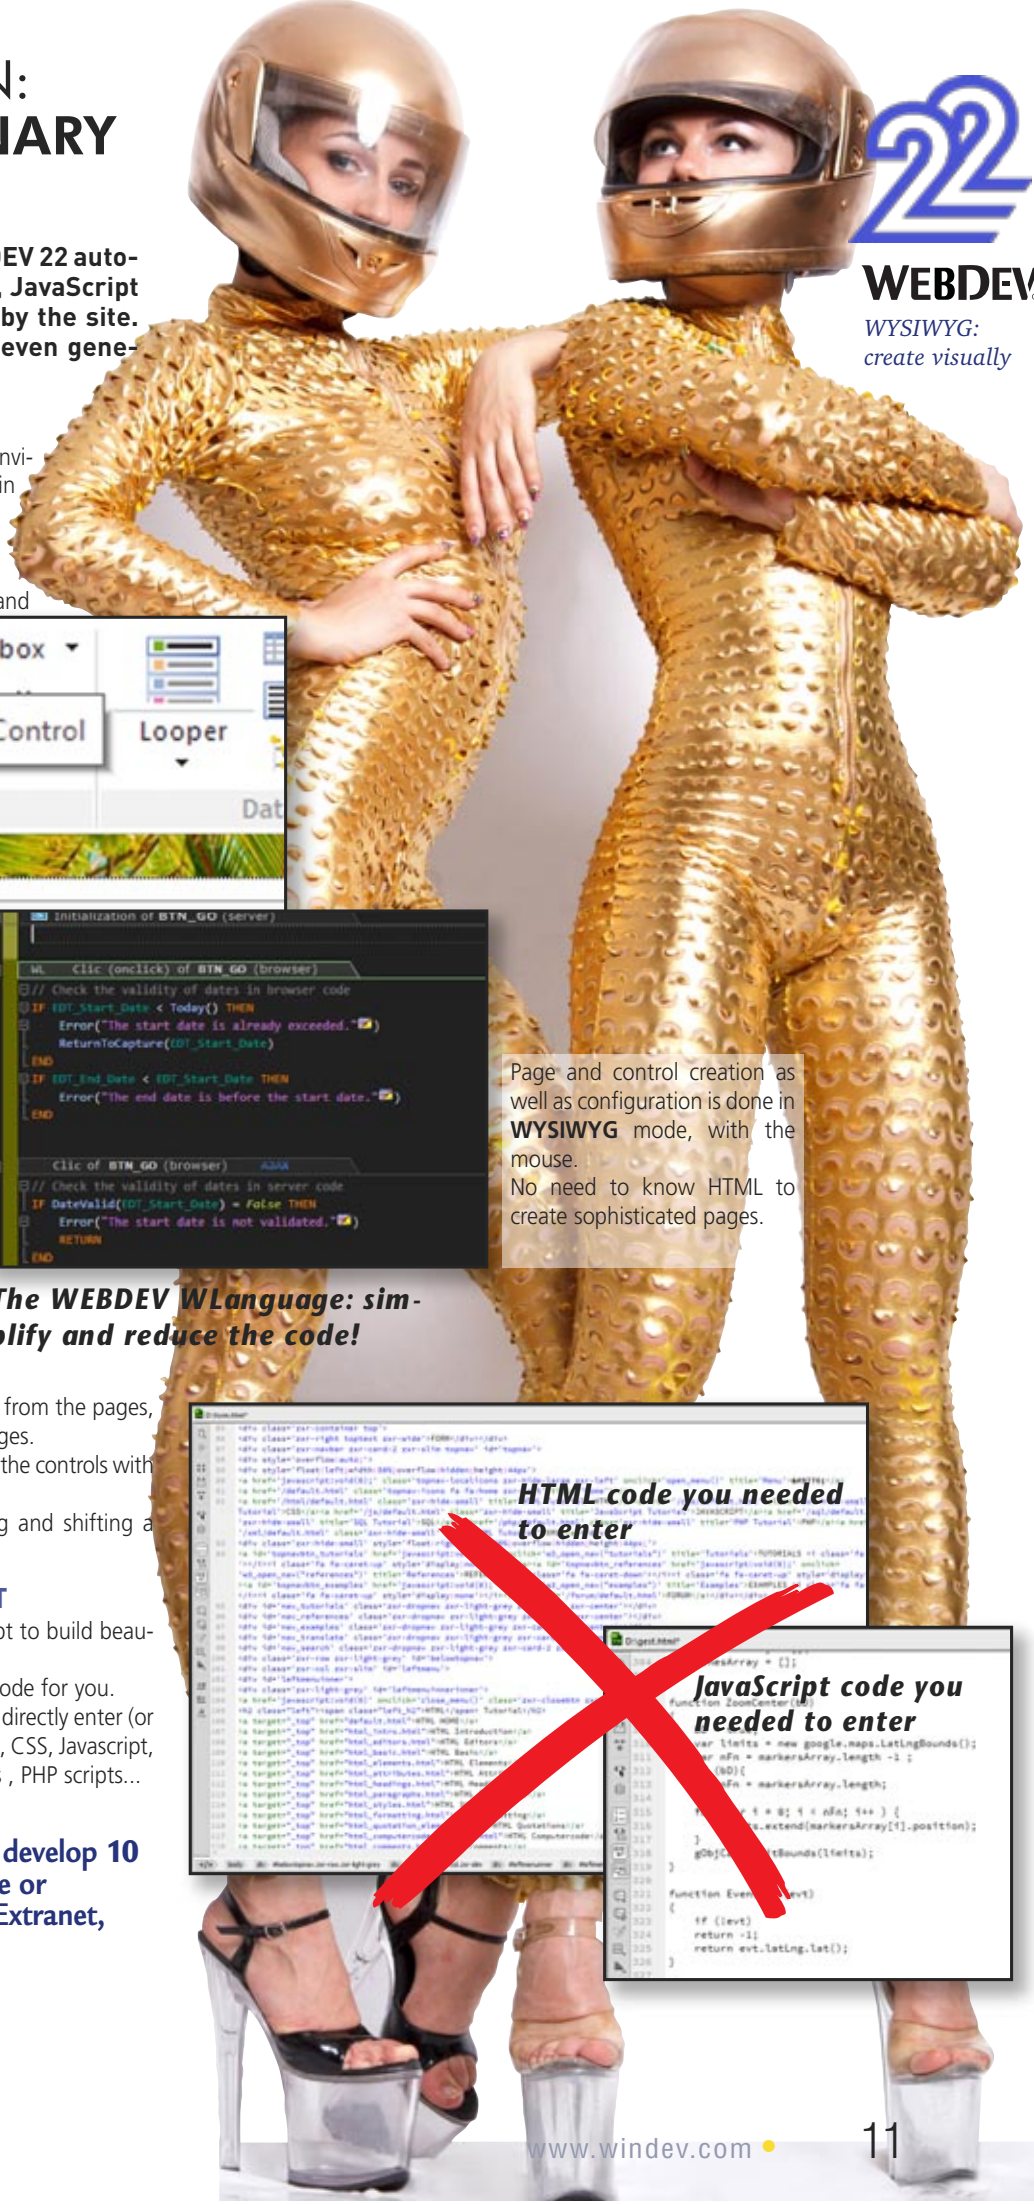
N:
IARY

EV 22 auto-
, JavaScript
by the site.
even gene-

nvi-
in

and

box

Control

Looper

Dat

Initialization of BTN_GO (server)

WL Clic (onclick) of BTN_GO (browser)
// Check the validity of dates in browser code
IF EDT_Start_Date < Today() THEN
Error("The start date is already exceeded.")
ReturnToCapture(EDT_Start_Date)
END
IF EDT_End_Date < EDT_Start_Date THEN
Error("The end date is before the start date.")
END

Clic of BTN_GO (browser) AJAX
// Check the validity of dates in server code
IF DateValid(EDT_Start_Date) = False THEN
Error("The start date is not validated.")
RETURN
END

The WEBDEV WLanguage: simplify and reduce the code!

from the pages,
ges.
the controls with

g and shifting a

T
ot to build beau-

ode for you.
directly enter (or
, CSS, Javascript,
, PHP scripts...

develop 10
e or
Extranet,

WEBDEV
WYSIWYG: create visually

22

Page and control creation as well as configuration is done in WYSIWYG mode, with the mouse.
No need to know HTML to create sophisticated pages.

HTML code you needed to enter

JavaScript code you needed to enter

www.windev.com

11